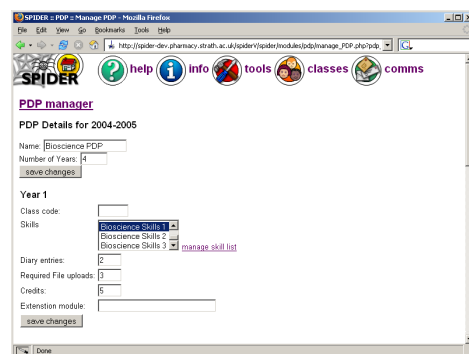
SPIDER :: PDP :: Manage PDP - Mozilla Firefox

File Edit View Go Bookmarks Tools Help

http://spider-dev.pharmacy.strath.ac.uk/spiderV/spider/modules/pdp/manage_PDP.php?pdp

SPIDER help info tools classes comms

PDP manager

PDP Details for 2004-2005

Name: Bioscience PDP

Number of Years: 4

save changes

Year 1

Class code:

Skills Bioscience Skills 1 Bioscience Skills 2 Bioscience Skills 3 manage skill list

Diary entries: 2

Required File uploads: 3

Credits: 5

Extenstion module:

save changes

Done